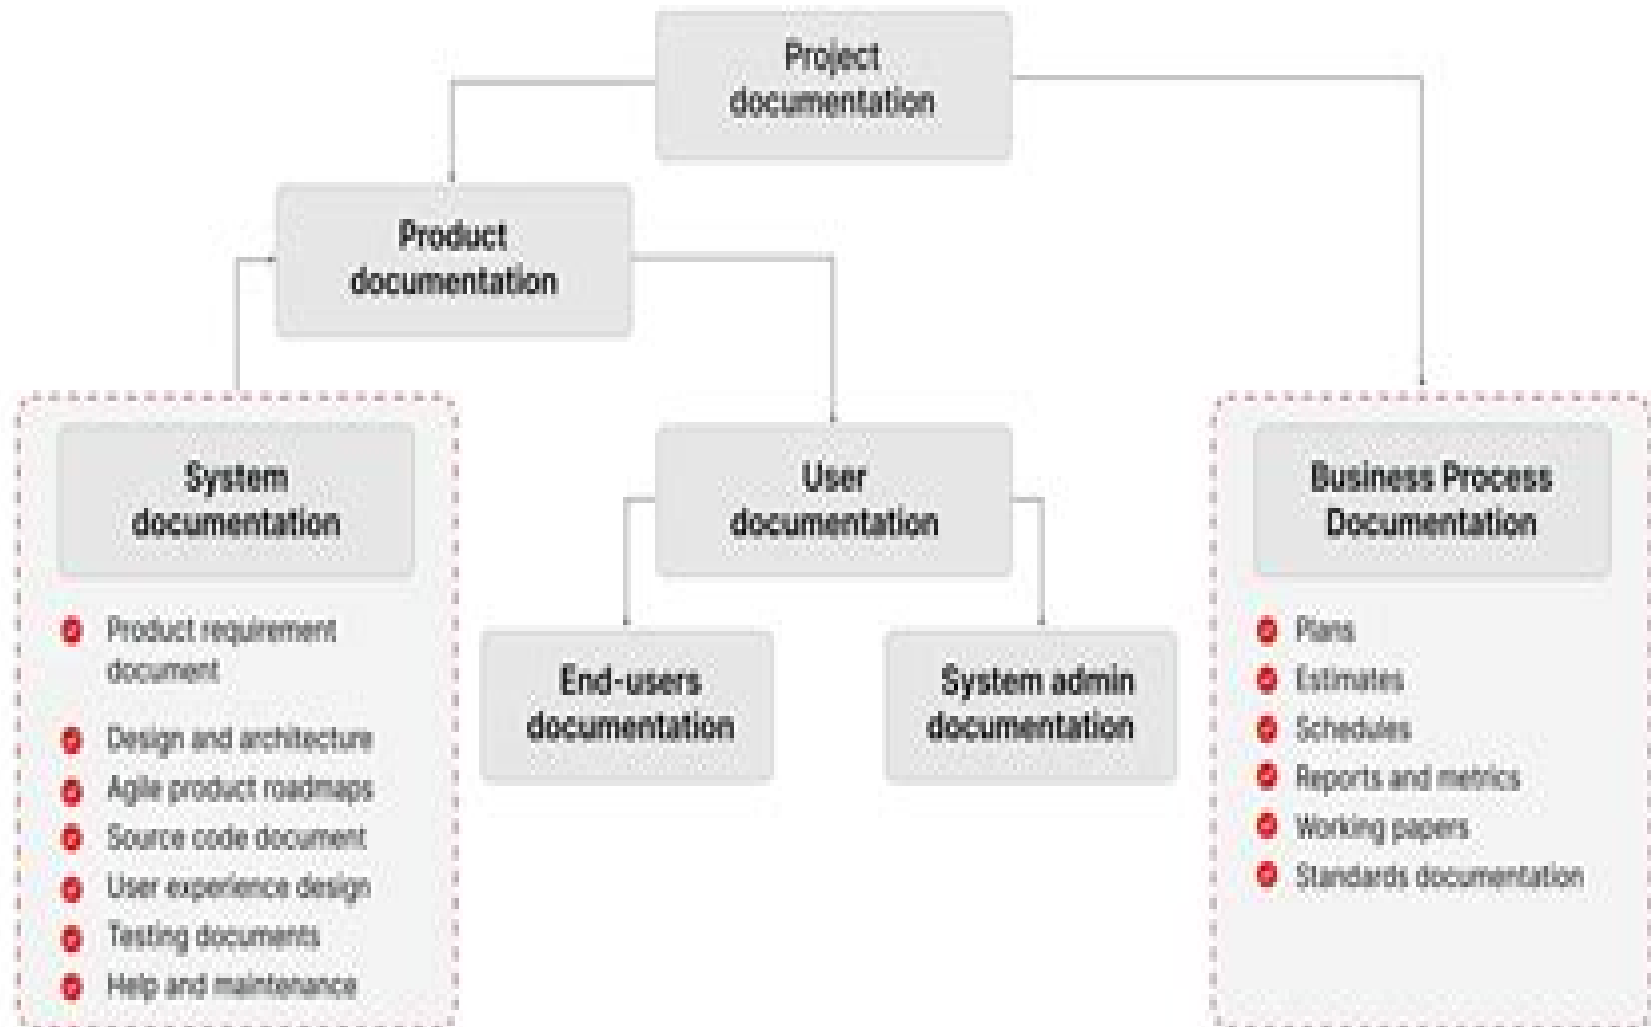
Project documentation

Product documentation

System documentation

Product requirement document
Design and architecture
Agile product roadmaps
Source code document
User experience design
Testing documents
Help and maintenance

User documentation

End-users documentation

System admin documentation

Business Process Documentation

Plans
Estimates
Schedules
Reports and metrics
Working papers
Standards documentation